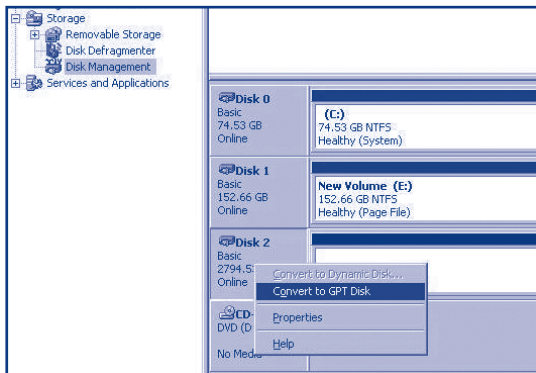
Storage
Removable Storage
Disk Defragmenter
Disk Management
Services and Applications

Disk 0
Basic
74.53 GB
Online

(C:)
74.53 GB NTFS
Healthy (System)

Disk 1
Basic
152.66 GB
Online

New Volume (E:)
152.66 GB NTFS
Healthy (Page File)

Disk 2
Basic
2794.5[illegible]
Online

Convert to Dynamic Disk...
Convert to GPT Disk
Properties
Help

CD-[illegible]
DVD (D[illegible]

No Medi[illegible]